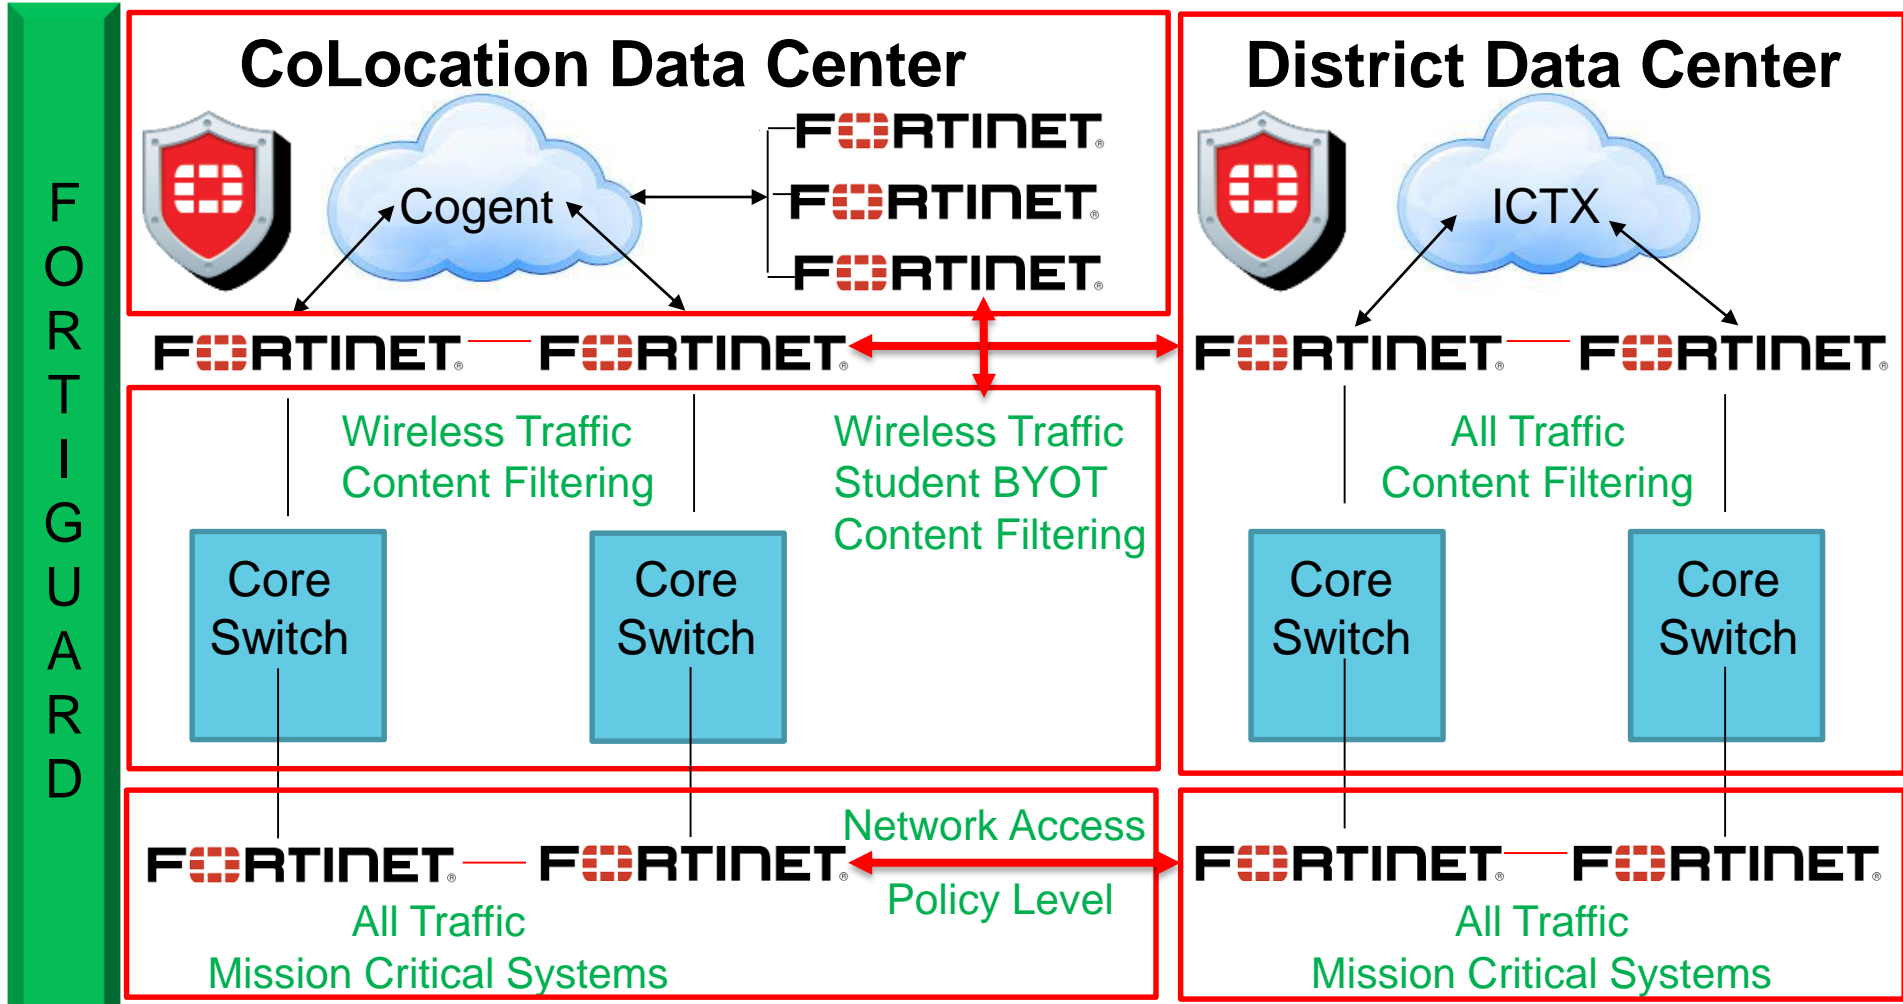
FORTIGUARD

CoLocation Data Center

Cogent

FORTINET
FORTINET
FORTINET

District Data Center

ICTX

FORTINET FORTINET

FORTINET FORTINET

Wireless Traffic
Content Filtering

Wireless Traffic
Student BYOT
Content Filtering

All Traffic
Content Filtering

Core Switch

Core Switch

Core Switch

Core Switch

Network Access

FORTINET FORTINET

FORTINET FORTINET

Policy Level

All Traffic
Mission Critical Systems

All Traffic
Mission Critical Systems